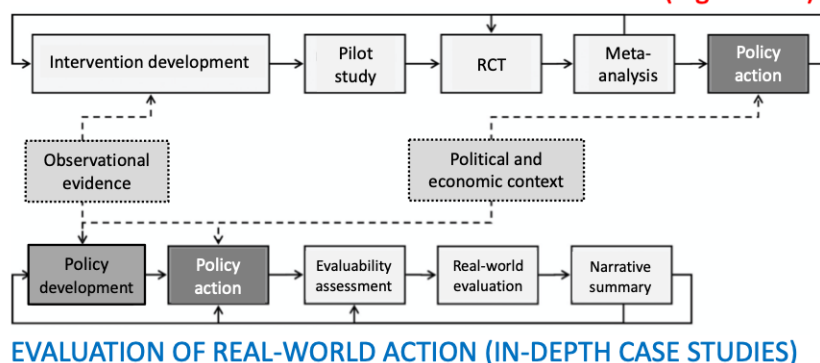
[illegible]

Intervention development

Pilot study

RCT

Meta-analysis

Policy action

Observational evidence

Political and economic context

Policy development

Policy action

Evaluability assessment

Real-world evaluation

Narrative summary

EVALUATION OF REAL-WORLD ACTION (IN-DEPTH CASE STUDIES)